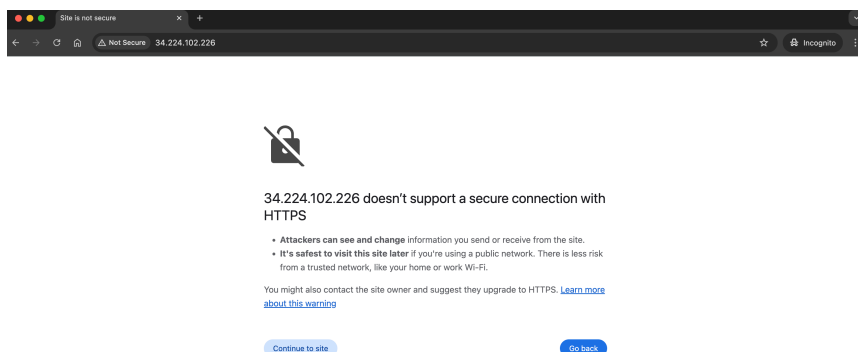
Site is not secure
×
+
Not Secure 34.224.102.226
Incognito

34.224.102.226 doesn't support a secure connection with HTTPS

• **Attackers can see and change** information you send or receive from the site.
• **It's safest to visit this site later** if you're using a public network. There is less risk from a trusted network, like your home or work Wi-Fi.

You might also contact the site owner and suggest they upgrade to HTTPS. Learn more about this warning

Continue to site
Go back